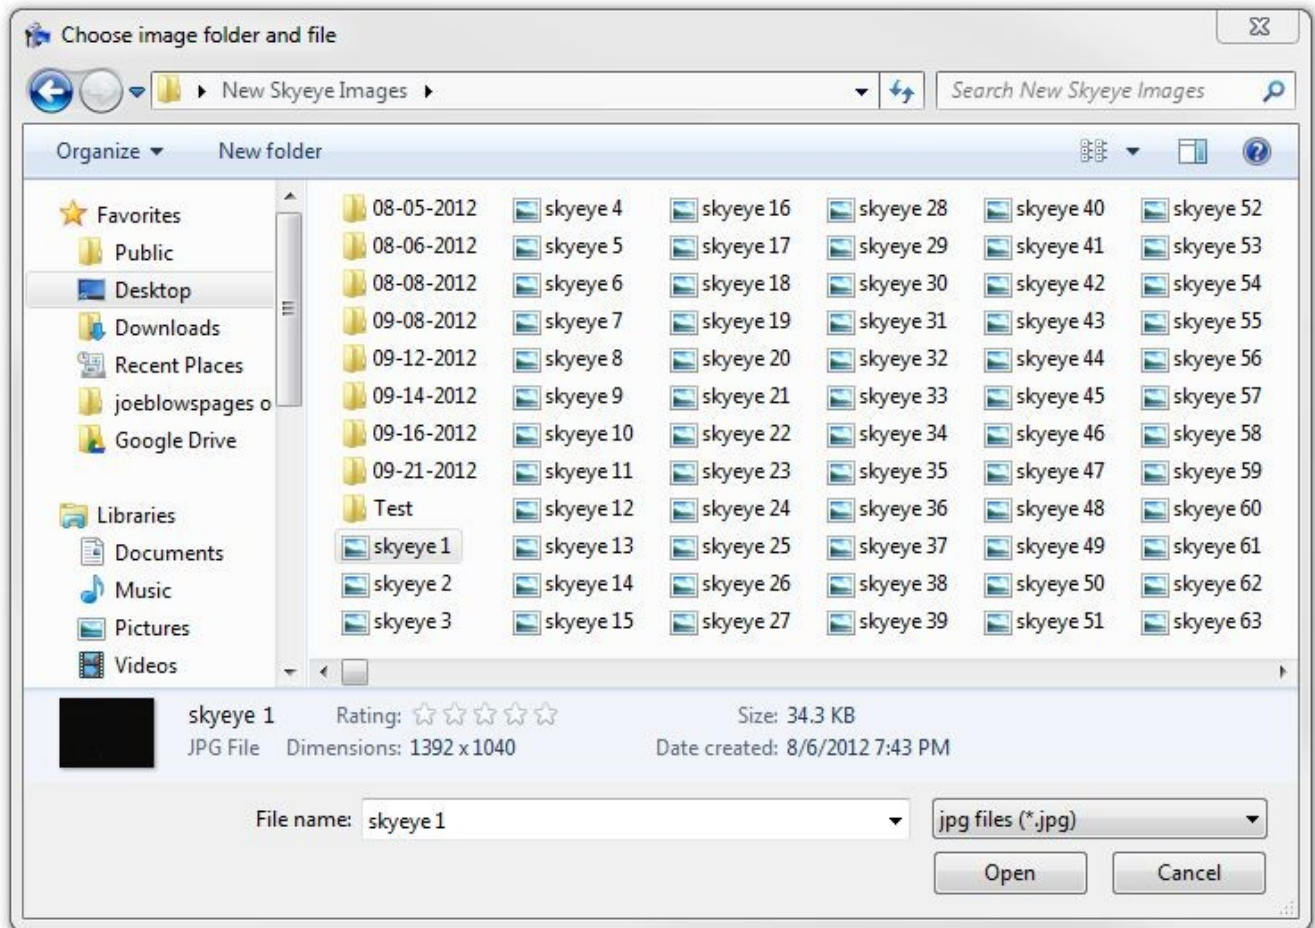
Choose image folder and file

New Skyeye Images

Search New Skyeye Images

Organize ▾ New folder

Favorites
Public
Desktop
Downloads
Recent Places
joeblowspages o
Google Drive

Libraries
Documents
Music
Pictures
Videos

08-05-2012
08-06-2012
08-08-2012
09-08-2012
09-12-2012
09-14-2012
09-16-2012
09-21-2012
Test
skyeye 1
skyeye 2
skyeye 3

skyeye 4
skyeye 5
skyeye 6
skyeye 7
skyeye 8
skyeye 9
skyeye 10
skyeye 11
skyeye 12
skyeye 13
skyeye 14
skyeye 15

skyeye 16
skyeye 17
skyeye 18
skyeye 19
skyeye 20
skyeye 21
skyeye 22
skyeye 23
skyeye 24
skyeye 25
skyeye 26
skyeye 27

skyeye 28
skyeye 29
skyeye 30
skyeye 31
skyeye 32
skyeye 33
skyeye 34
skyeye 35
skyeye 36
skyeye 37
skyeye 38
skyeye 39

skyeye 40
skyeye 41
skyeye 42
skyeye 43
skyeye 44
skyeye 45
skyeye 46
skyeye 47
skyeye 48
skyeye 49
skyeye 50
skyeye 51

skyeye 52
skyeye 53
skyeye 54
skyeye 55
skyeye 56
skyeye 57
skyeye 58
skyeye 59
skyeye 60
skyeye 61
skyeye 62
skyeye 63

skyeye 1
JPG File
Rating:
Dimensions: 1392 x 1040
Size: 34.3 KB
Date created: 8/6/2012 7:43 PM

File name: skyeye 1
jpg files (*.jpg)

Open
Cancel